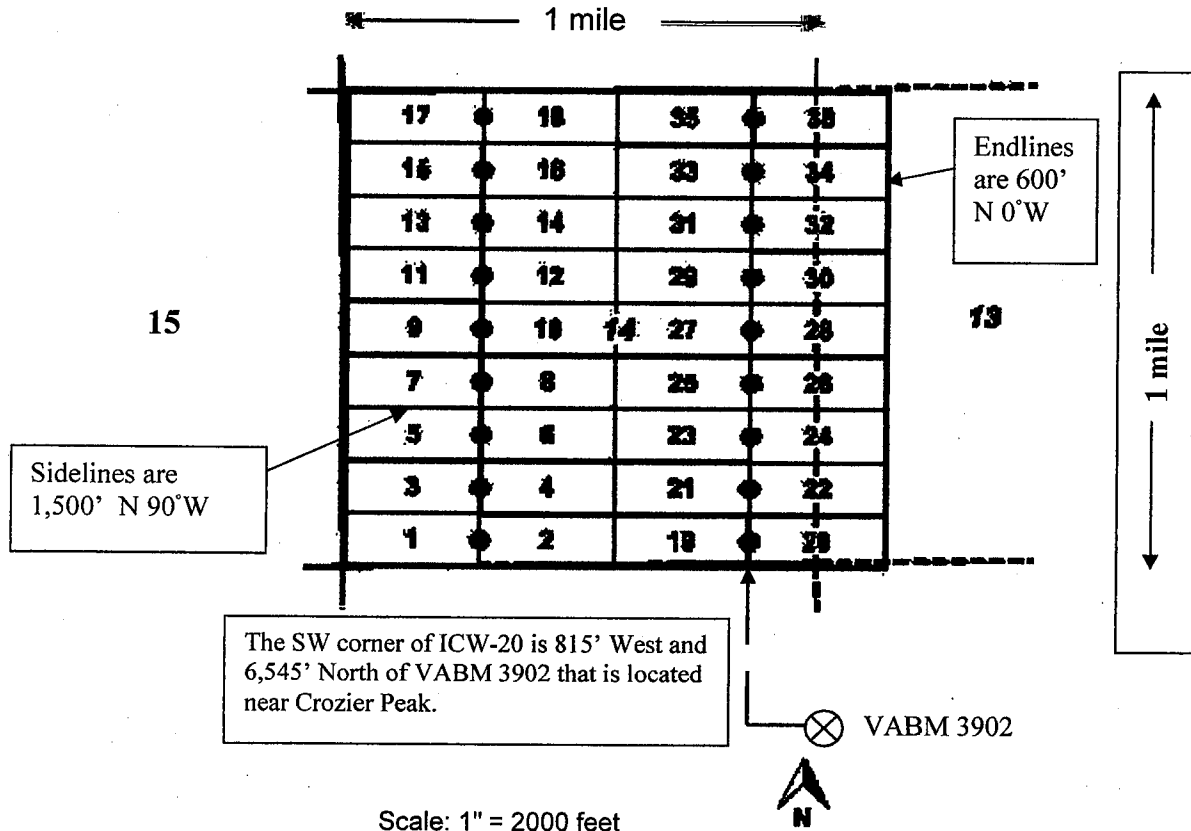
1 mile

| 17 | 18 | 35 | 36 |
|---|---|---|---|
| 15 | 16 | 33 | 34 |
| 13 | 14 | 31 | 32 |
| 11 | 12 | 29 | 30 |
| 9 | 10 | 27 | 28 |
| 7 | 8 | 25 | 26 |
| 5 | 6 | 23 | 24 |
| 3 | 4 | 21 | 22 |
| 1 | 2 | 19 | 20 |

Endlines are 600' N 0˚W

15

14

13

1 mile

Sidelines are 1,500' N 90˚W

The SW corner of ICW-20 is 815' West and 6,545' North of VABM 3902 that is located near Crozier Peak.

VABM 3902

Scale: 1" = 2000 feet

N